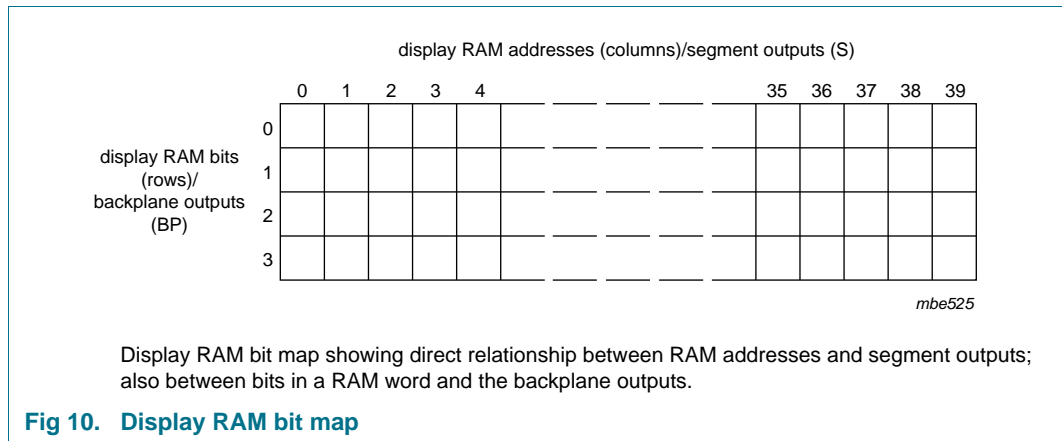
display RAM addresses (columns)/segment outputs (S)

0 1 2 3 4 35 36 37 38 39

display RAM bits (rows)/ backplane outputs (BP)

0
1
2
3

mbe525

Display RAM bit map showing direct relationship between RAM addresses and segment outputs; also between bits in a RAM word and the backplane outputs.

Fig 10. Display RAM bit map